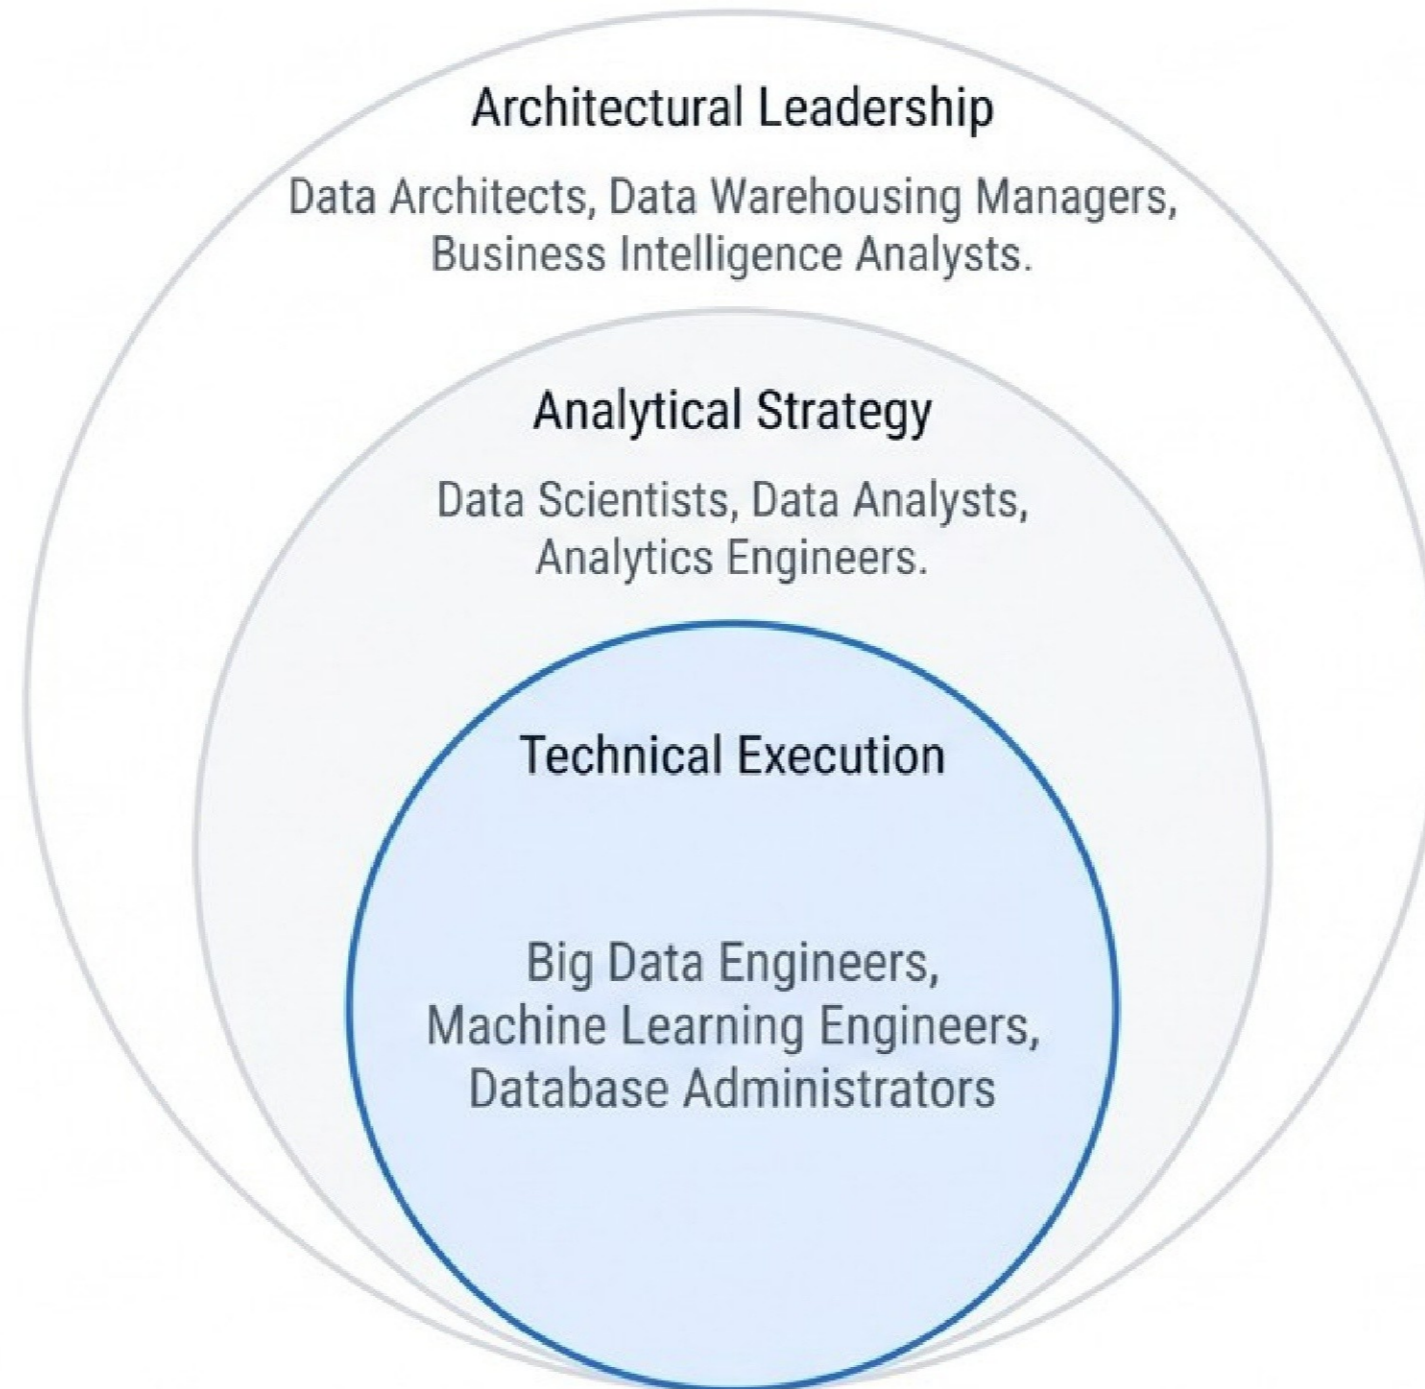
Architectural Leadership

Data Architects, Data Warehousing Managers, Business Intelligence Analysts.

Analytical Strategy

Data Scientists, Data Analysts, Analytics Engineers.

Technical Execution

Big Data Engineers, Machine Learning Engineers, Database Administrators